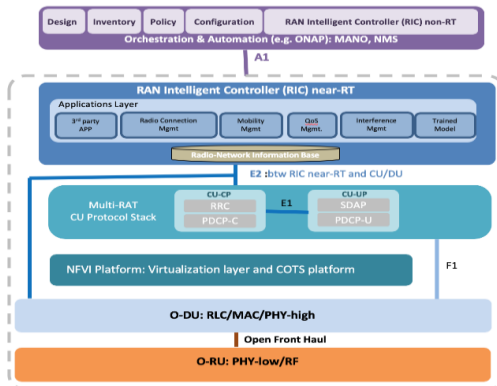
Design
Inventory
Policy
Configuration
RAN Intelligent Controller (RIC) non-RT
Orchestration & Automation (e.g. ONAP): MANO, NMS

A1

RAN Intelligent Controller (RIC) near-RT
Applications Layer
3rd party APP
Radio Connection Mgmt
Mobility Mgmt
QoS Mgmt.
Interference Mgmt
Trained Model
Radio-Network Information Base

E2 :btw RIC near-RT and CU/DU

Multi-RAT CU Protocol Stack
CU-CP
RRC
PDCP-C
E1
CU-UP
SDAP
PDCP-U

NFVI Platform: Virtualization layer and COTS platform

F1

O-DU: RLC/MAC/PHY-high

Open Front Haul

O-RU: PHY-low/RF